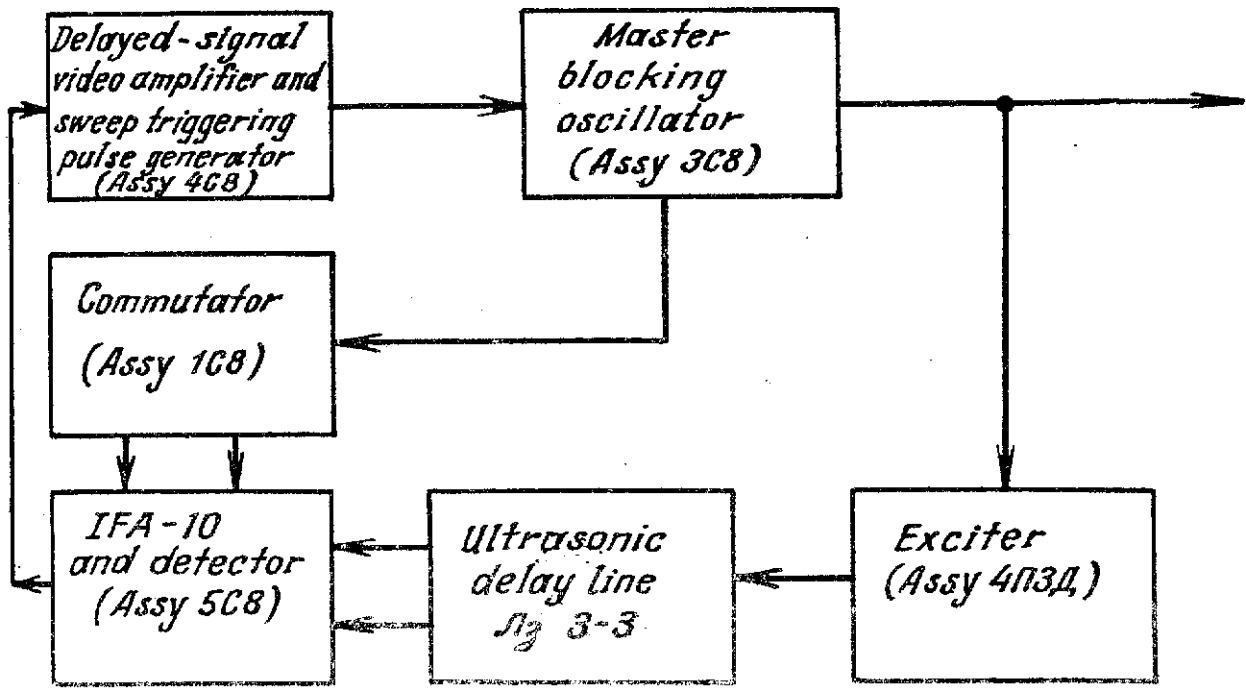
Delayed-signal video amplifier and sweep triggering pulse generator (Assy 4C8)

Master blocking oscillator (Assy 3C8)

Commutator

(Assy 1C8)

IFA-10 and detector (Assy 5C8)

Ultrasonic delay line Лз 3-3

Exciter (Assy 4ПЗД)